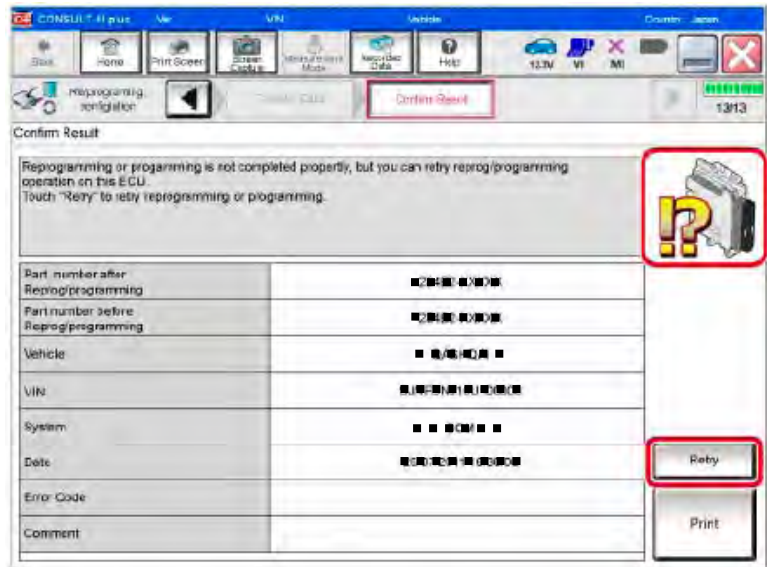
CONSULT-III plus Ver VIN Vehicle Country Japan

Back Home Print Screen Screen Capture Measurement Mode Recorded Data Help 13.7V VI MI

Reprogramming configuration

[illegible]

Confirm Result

13/13

Confirm Result

Reprogramming or programming is not completed properly, but you can retry reprog/programming operation on this ECU.
Touch "Retry" to retry reprogramming or programming.

| | |
|---|---|
| Part number after Reprog/programming | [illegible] |
| Part number before Reprog/programming | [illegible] |
| Vehicle | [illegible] |
| VIN | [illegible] |
| System | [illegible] |
| Date | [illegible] |
| Error Code | |
| Comment | |

Retry

Print